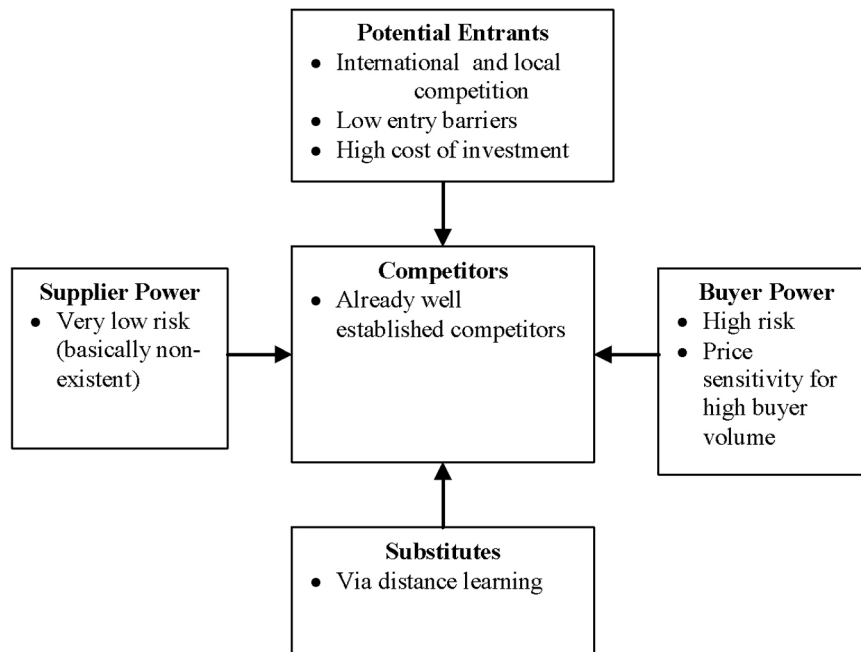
**Potential Entrants**
- International and local competition
- Low entry barriers
- High cost of investment

**Supplier Power**
- Very low risk (basically non-existent)

**Competitors**
- Already well established competitors

**Buyer Power**
- High risk
- Price sensitivity for high buyer volume

**Substitutes**
- Via distance learning